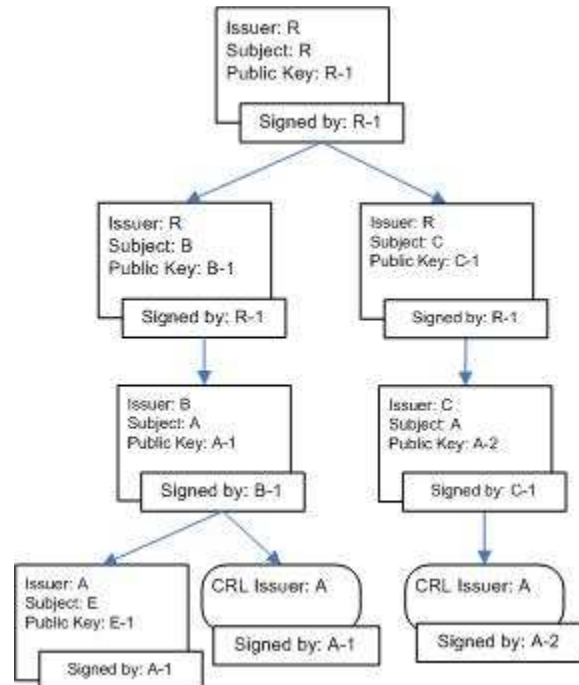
Issuer: R
Subject: R
Public Key: R-1
Signed by: R-1

Issuer: R
Subject: B
Public Key: B-1
Signed by: R-1

Issuer: R
Subject: C
Public Key: C-1
Signed by: R-1

Issuer: B
Subject: A
Public Key: A-1
Signed by: B-1

Issuer: C
Subject: A
Public Key: A-2
Signed by: C-1

Issuer: A
Subject: E
Public Key: E-1
Signed by: A-1

CRL Issuer: A
Signed by: A-1

CRL Issuer: A
Signed by: A-2